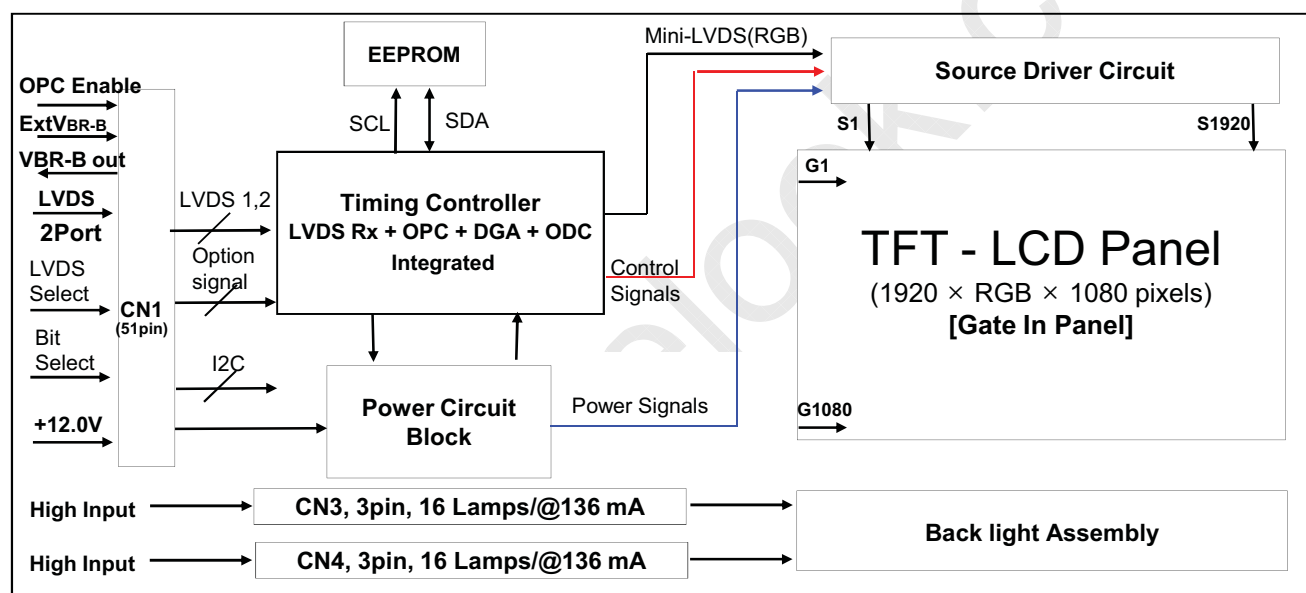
EEPROM

Mini-LVDS(RGB)

Source Driver Circuit

OPC Enable

ExtVBR-B

VBR-B out

LVDS

2Port

LVDS Select

Bit Select

+12.0V

CN1
(51pin)

SCL

SDA

S1

S1920

G1

LVDS 1,2

Option signal

Timing Controller
LVDS Rx + OPC + DGA + ODC
Integrated

Control Signals

TFT - LCD Panel
(1920 × RGB × 1080 pixels)
[Gate In Panel]

I2C

Power Circuit Block

Power Signals

G1080

High Input

CN3, 3pin, 16 Lamps/@136 mA

High Input

CN4, 3pin, 16 Lamps/@136 mA

Back light Assembly